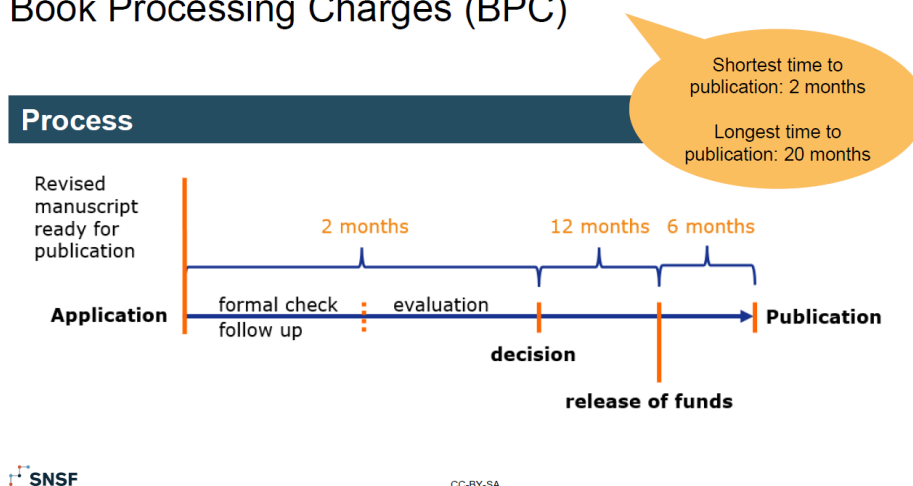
Book Processing Charges (BPC)

Shortest time to publication: 2 months

Longest time to publication: 20 months

Process

Revised manuscript ready for publication

2 months

12 months

6 months

Application

formal check follow up

evaluation

Publication

decision

release of funds

SNSF

CC-BY-SA